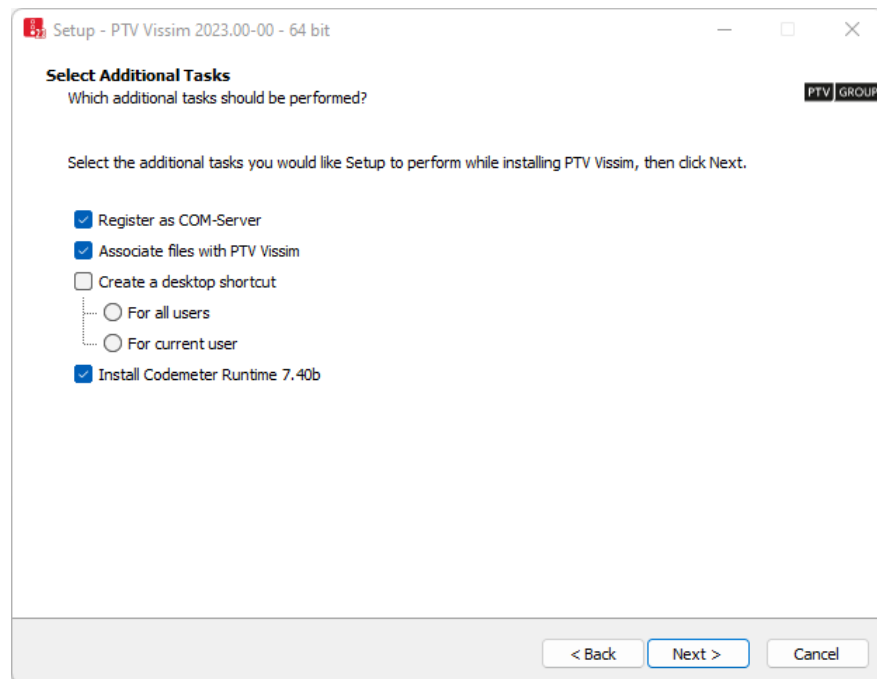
Setup - PTV Vissim 2023.00-00 - 64 bit

Select Additional Tasks
Which additional tasks should be performed?

PTV GROUP

Select the additional tasks you would like Setup to perform while installing PTV Vissim, then click Next.

Register as COM-Server
Associate files with PTV Vissim
Create a desktop shortcut
For all users
For current user
Install Codemeter Runtime 7.40b

< Back
Next >
Cancel